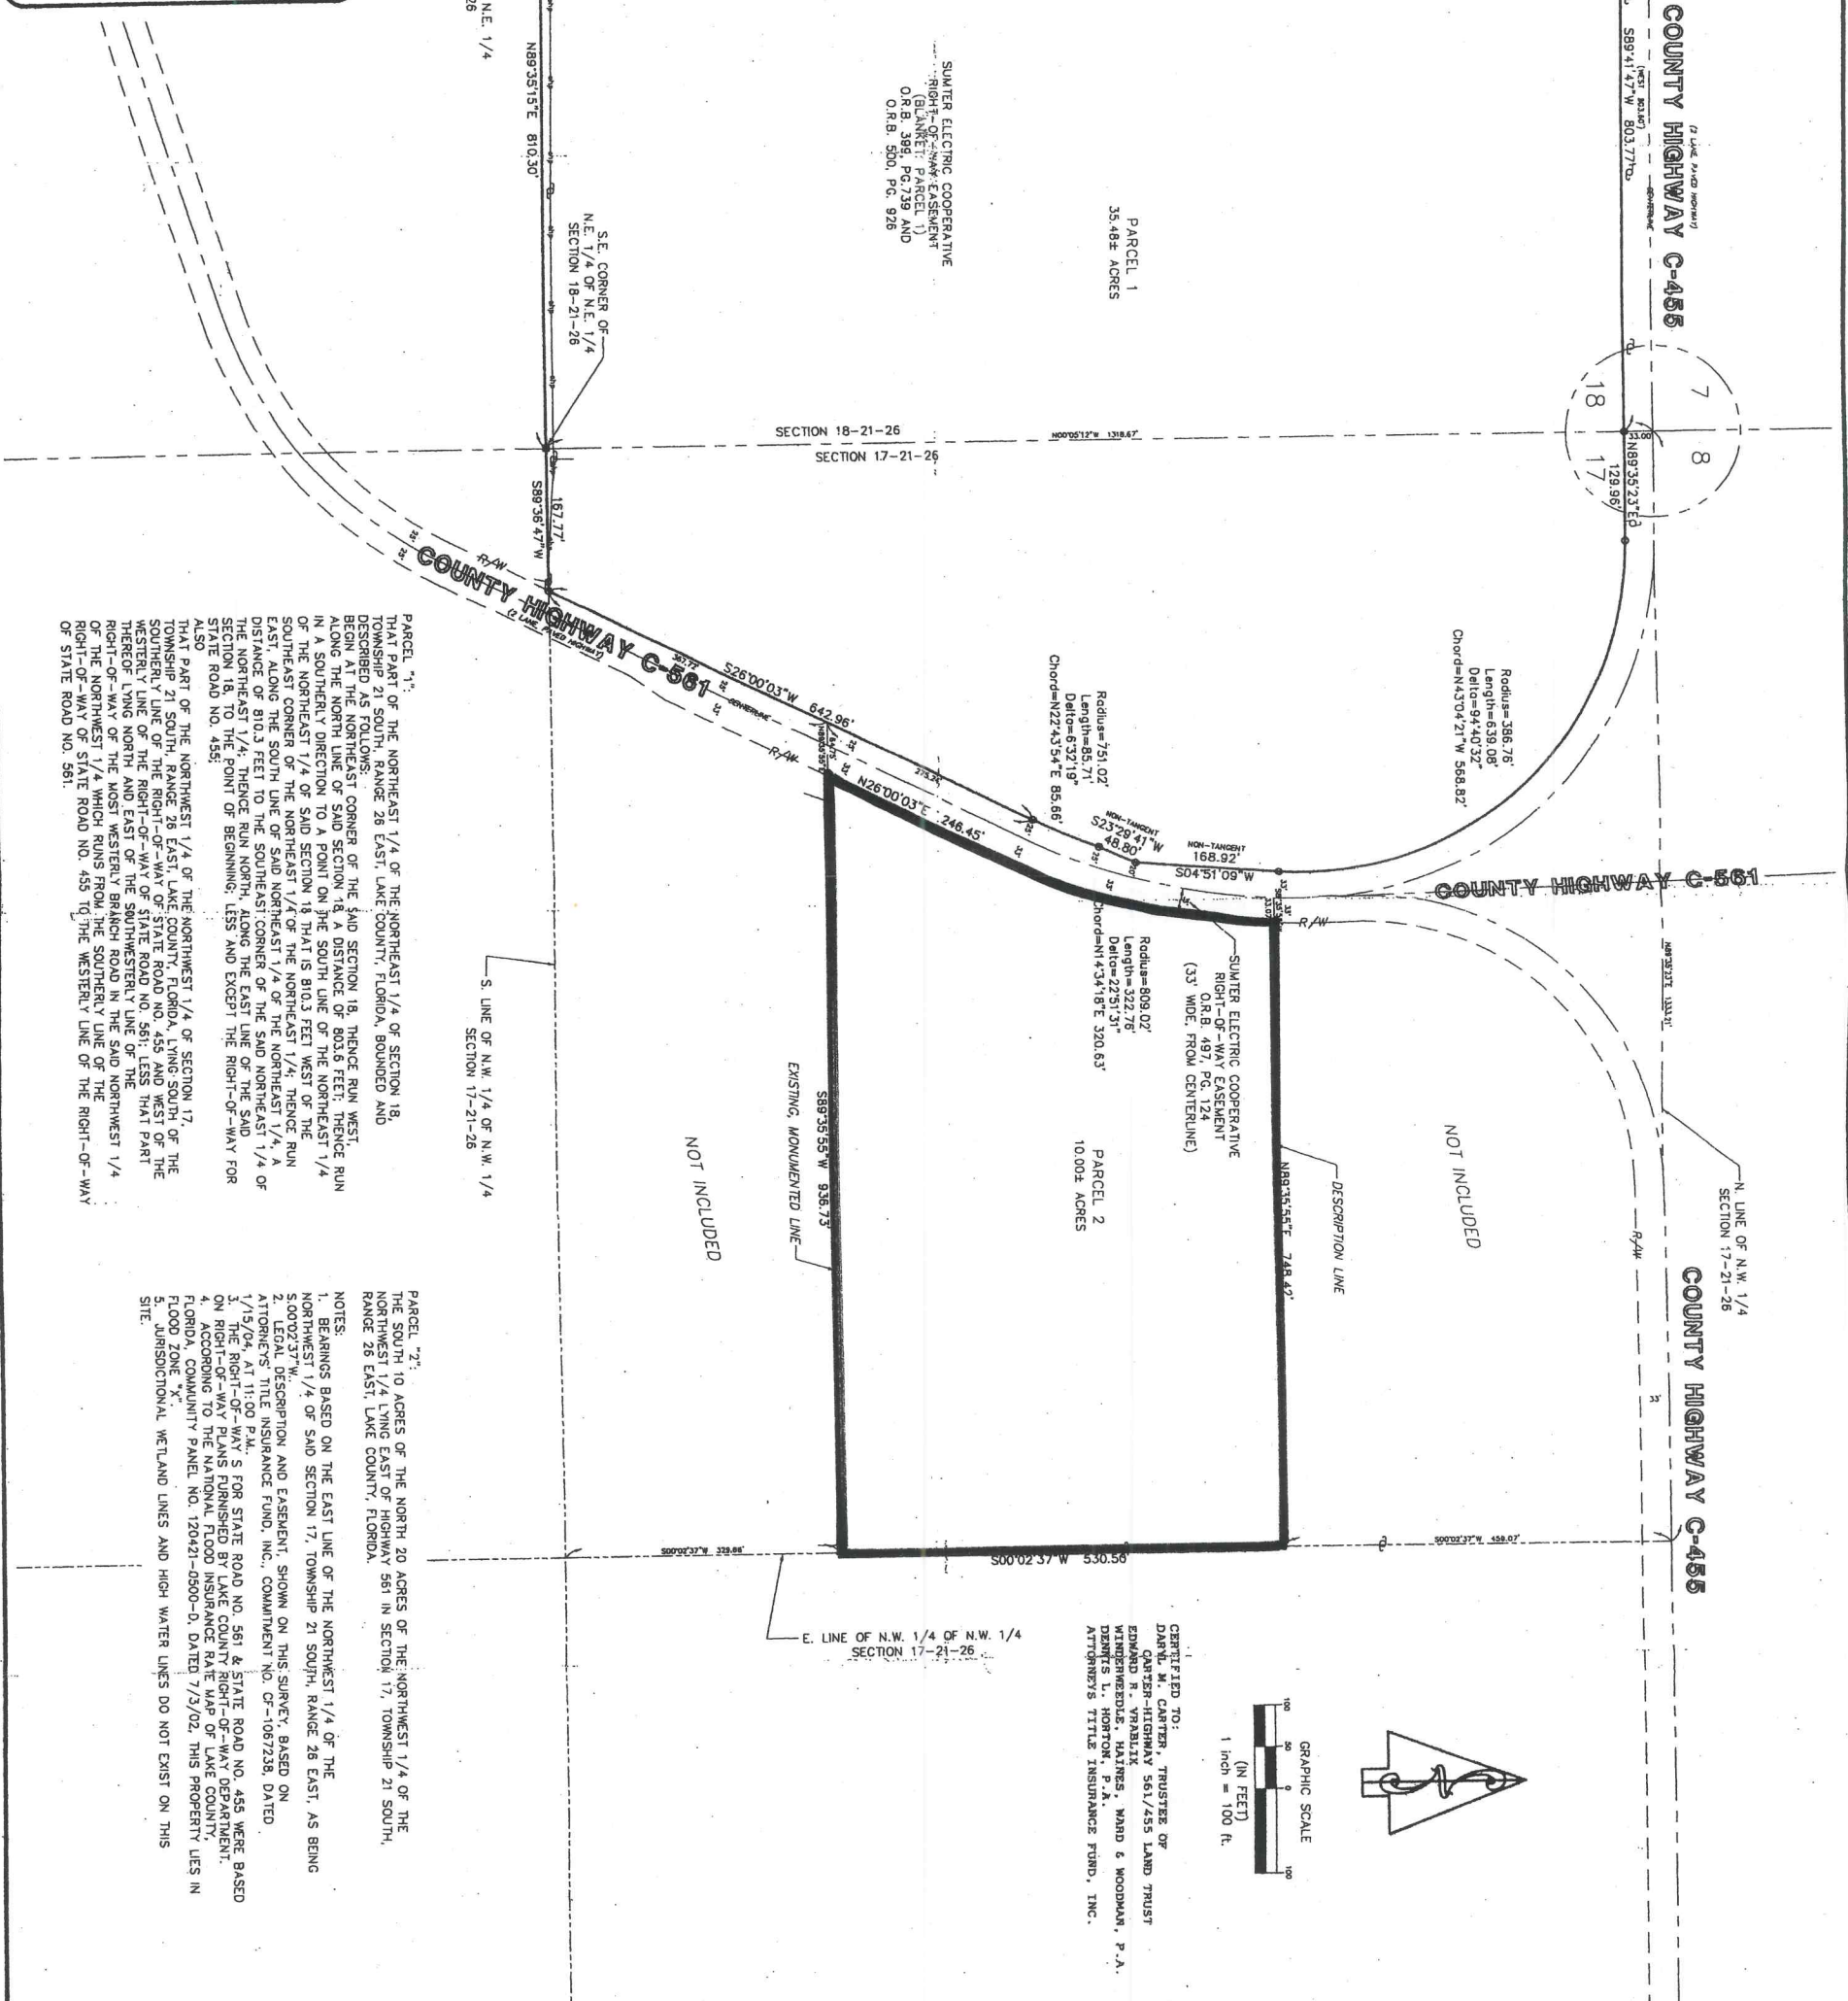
COUNTY HIGHWAY C-455
(2 LANE PAVED HIGHWAY)
(WEST BOUND)
S89°41'47"W 803.77'
CENTERLINE

PARCEL 1
35.48± ACRES

SUMTER ELECTRIC COOPERATIVE RIGHT-OF-WAY EASEMENT (BLANKET: PARCEL 1) O.R.B. 399, PG.739 AND O.R.B. 500, PG. 926

N.E. 1/4
26

N89°35'15"E 810.30'

S.E. CORNER OF N.E. 1/4 OF N.E. 1/4 SECTION 18-21-26

SECTION 18-21-26
SECTION 17-21-26

N00°05'12"W 1318.67'

7
8
18
17
33.00'
N89°35'23"E
129.96'

S89°36'47"W
167.77'

Radius=386.76'
Length=639.08'
Delta=94°40'32"
Chord=N43°04'21"W 568.82'

Radius=751.02'
Length=85.71'
Delta=6°32'19"
Chord=N22°43'54"E 85.66'

S26°00'03"W 642.96'
CENTERLINE
R/W

COUNTY HIGHWAY C-561
(2 LANE PAVED HIGHWAY)

N26°00'03"E 246.45'

NON-TANGENT
S23°29'41"W
48.80'

NON-TANGENT
168.92'
S04°51'09"W

COUNTY HIGHWAY C-561

Radius=809.02'
Length=322.76'
Delta=22°51'31"
Chord=N14°34'18"E 320.63'

SUMTER ELECTRIC COOPERATIVE RIGHT-OF-WAY EASEMENT O.R.B. 497, PG. 124 (33' WIDE, FROM CENTERLINE)

R/W
N89°35'23"E 1313.71'

S. LINE OF N.W. 1/4 OF N.W. 1/4 SECTION 17-21-26

EXISTING, MONUMENTED LINE
S89°35'55"W 936.73'

NOT INCLUDED

PARCEL 2
10.00± ACRES

N89°35'55"E 748.47'

DESCRIPTION LINE

NOT INCLUDED

N. LINE OF N.W. 1/4 SECTION 17-21-26

R/W
33'

COUNTY HIGHWAY C-455

S00°02'37"W 329.66'
S00°02'37"W 530.56'
S00°02'37"W 459.07'

E. LINE OF N.W. 1/4 OF N.W. 1/4 SECTION 17-21-26

PARCEL "1":
THAT PART OF THE NORTHEAST 1/4 OF THE NORTHEAST 1/4 OF SECTION 18, TOWNSHIP 21 SOUTH, RANGE 26 EAST, LAKE COUNTY, FLORIDA, BOUNDED AND DESCRIBED AS FOLLOWS:
BEGIN AT THE NORTHEAST CORNER OF THE SAID SECTION 18, THENCE RUN WEST, ALONG THE NORTH LINE OF SAID SECTION 18, A DISTANCE OF 803.6 FEET; THENCE RUN IN A SOUTHERLY DIRECTION TO A POINT ON THE SOUTH LINE OF THE NORTHEAST 1/4 OF THE NORTHEAST 1/4 OF SAID SECTION 18 THAT IS 810.3 FEET WEST OF THE SOUTHEAST CORNER OF THE NORTHEAST 1/4 OF THE NORTHEAST 1/4; THENCE RUN EAST, ALONG THE SOUTH LINE OF SAID NORTHEAST 1/4 OF THE NORTHEAST 1/4, A DISTANCE OF 810.3 FEET TO THE SOUTHEAST CORNER OF THE SAID NORTHEAST 1/4 OF THE NORTHEAST 1/4; THENCE RUN NORTH, ALONG THE EAST LINE OF THE SAID SECTION 18, TO THE POINT OF BEGINNING; LESS AND EXCEPT THE RIGHT-OF-WAY FOR STATE ROAD NO. 455;
ALSO
THAT PART OF THE NORTHWEST 1/4 OF THE NORTHWEST 1/4 OF SECTION 17, TOWNSHIP 21 SOUTH, RANGE 26 EAST, LAKE COUNTY, FLORIDA, LYING SOUTH OF THE SOUTHERLY LINE OF THE RIGHT-OF-WAY OF STATE ROAD NO. 455 AND WEST OF THE WESTERLY LINE OF THE RIGHT-OF-WAY OF STATE ROAD NO. 561; LESS THAT PART THEREOF LYING NORTH AND EAST OF THE SOUTHWESTERLY LINE OF THE RIGHT-OF-WAY OF THE MOST WESTERLY BRANCH ROAD IN THE SAID NORTHWEST 1/4 OF THE NORTHWEST 1/4 WHICH RUNS FROM THE SOUTHERLY LINE OF THE RIGHT-OF-WAY OF STATE ROAD NO. 455 TO THE WESTERLY LINE OF THE RIGHT-OF-WAY OF STATE ROAD NO. 561.

PARCEL "2":
THE SOUTH 10 ACRES OF THE NORTH 20 ACRES OF THE NORTHWEST 1/4 OF THE NORTHWEST 1/4 LYING EAST OF HIGHWAY 561 IN SECTION 17, TOWNSHIP 21 SOUTH, RANGE 26 EAST, LAKE COUNTY, FLORIDA.

NOTES:
1. BEARINGS BASED ON THE EAST LINE OF THE NORTHWEST 1/4 OF THE NORTHWEST 1/4 OF SAID SECTION 17, TOWNSHIP 21 SOUTH, RANGE 26 EAST, AS BEING S.00°02'37"W.
2. LEGAL DESCRIPTION AND EASEMENT, SHOWN ON THIS SURVEY, BASED ON ATTORNEYS' TITLE INSURANCE FUND, INC. COMMITMENT NO. CF-1067238, DATED 1/15/04, AT 11:00 P.M.
3. THE RIGHT-OF-WAY'S FOR STATE ROAD NO. 561 & STATE ROAD NO. 455 WERE BASED ON RIGHT-OF-WAY PLANS FURNISHED BY LAKE COUNTY RIGHT-OF-WAY DEPARTMENT.
4. ACCORDING TO THE NATIONAL FLOOD INSURANCE RATE MAP OF LAKE COUNTY, FLORIDA, COMMUNITY PANEL NO. 120421-0500-D, DATED 7/3/02, THIS PROPERTY LIES IN FLOOD ZONE "X".
5. JURISDICTIONAL WETLAND LINES AND HIGH WATER LINES DO NOT EXIST ON THIS SITE.

GRAPHIC SCALE
100 50 0 100
(IN FEET)
1 inch = 100 ft.

CERTIFIED TO:
DARYL M. CARTER, TRUSTEE OF CARTER-HIGHWAY 561/455 LAND TRUST
EDWARD R. VRABLIK
WINDERWEEDLE, HAINES, WARD & WOODMAN, P.A.
DENNIS L. HORTON, P.A.
ATTORNEYS TITLE INSURANCE FUND, INC.